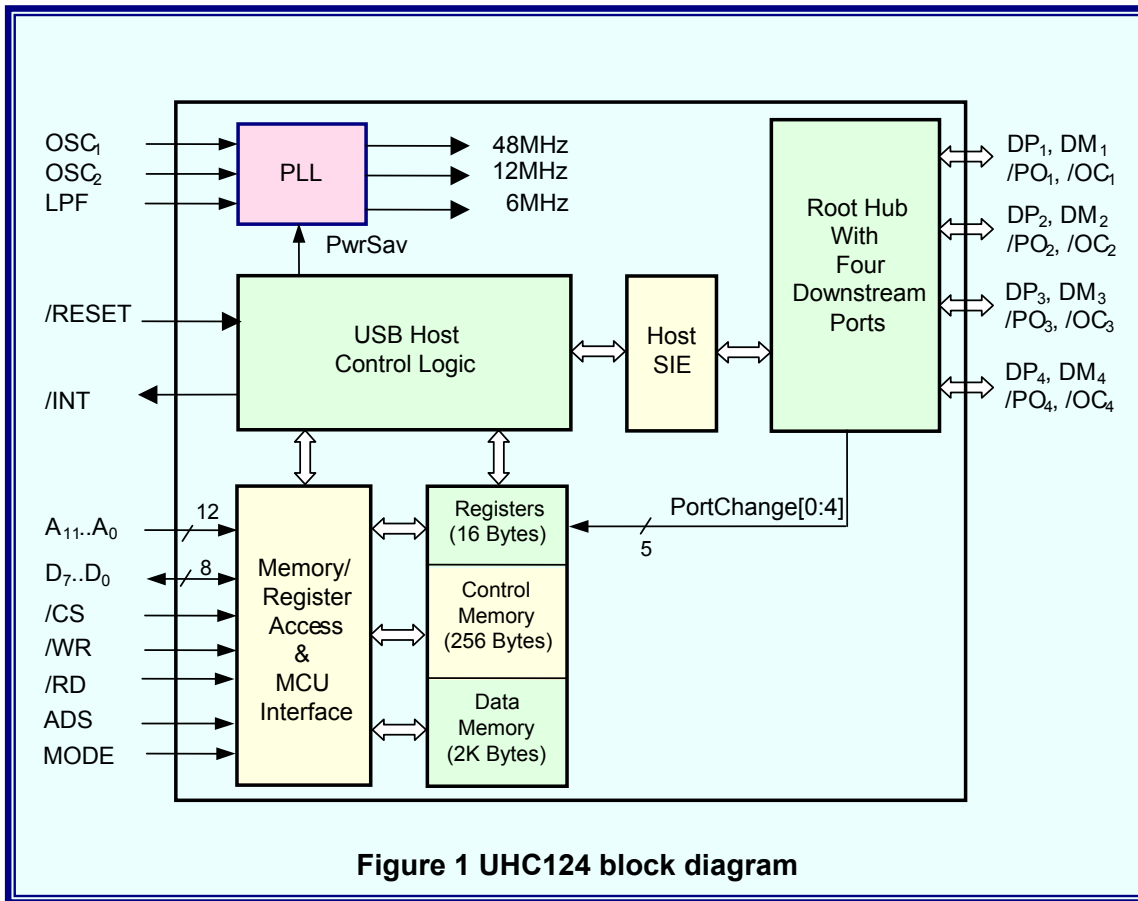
$OSC_1$
$OSC_2$
LPF

PLL

48MHz
12MHz
6MHz

PwrSav

/RESET

/INT

USB Host Control Logic

Host SIE

Root Hub With Four Downstream Ports

$DP_1$, $DM_1$ $/PO_1$, $/OC_1$
$DP_2$, $DM_2$ $/PO_2$, $/OC_2$
$DP_3$, $DM_3$ $/PO_3$, $/OC_3$
$DP_4$, $DM_4$ $/PO_4$, $/OC_4$

$A_{11}..A_0$
12
$D_7..D_0$
8
/CS
/WR
/RD
ADS
MODE

Memory/ Register Access & MCU Interface

Registers (16 Bytes)

Control Memory (256 Bytes)

Data Memory (2K Bytes)

PortChange[0:4]
5

**Figure 1 UHC124 block diagram**